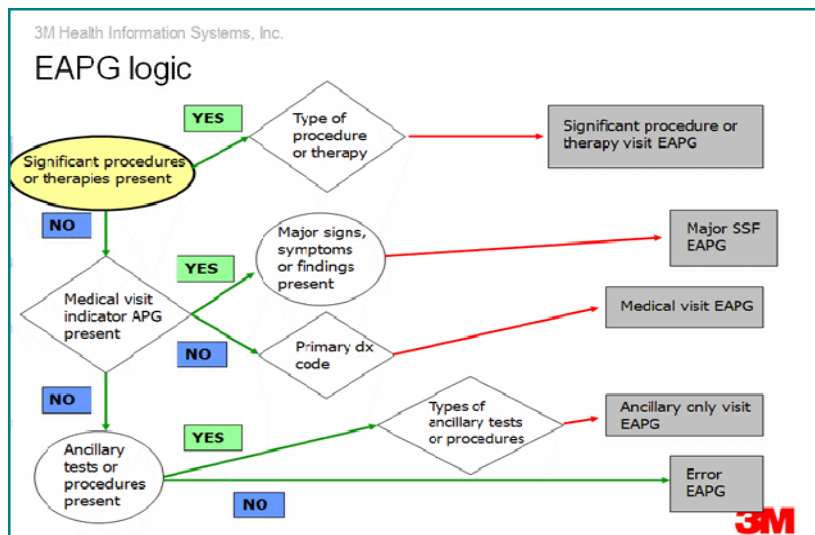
3M Health Information Systems, Inc.

EAPG logic

Significant procedures or therapies present

YES

Type of procedure or therapy

Significant procedure or therapy visit EAPG

NO

Medical visit indicator APG present

YES

Major signs, symptoms or findings present

Major SSF EAPG

NO

Primary dx code

Medical visit EAPG

NO

Ancillary tests or procedures present

YES

Types of ancillary tests or procedures

Ancillary only visit EAPG

NO

Error EAPG

3M